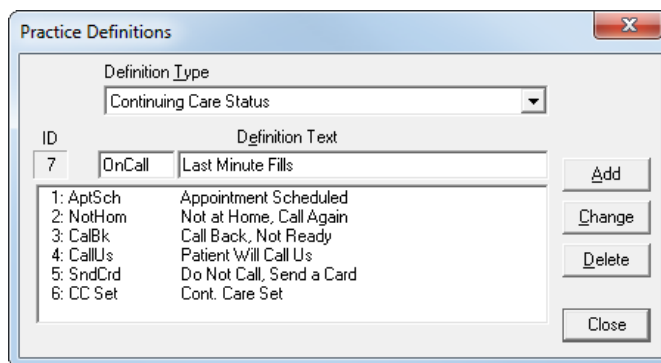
Practice Definitions

Definition Type

Continuing Care Status

ID

Definition Text

7

OnCall

Last Minute Fills

| | |
|---|---|
| 1: AptSch | Appointment Scheduled |
| 2: NotHom | Not at Home, Call Again |
| 3: CalBk | Call Back, Not Ready |
| 4: CallUs | Patient Will Call Us |
| 5: SndCrd | Do Not Call, Send a Card |
| 6: CC Set | Cont. Care Set |

Add

Change

Delete

Close